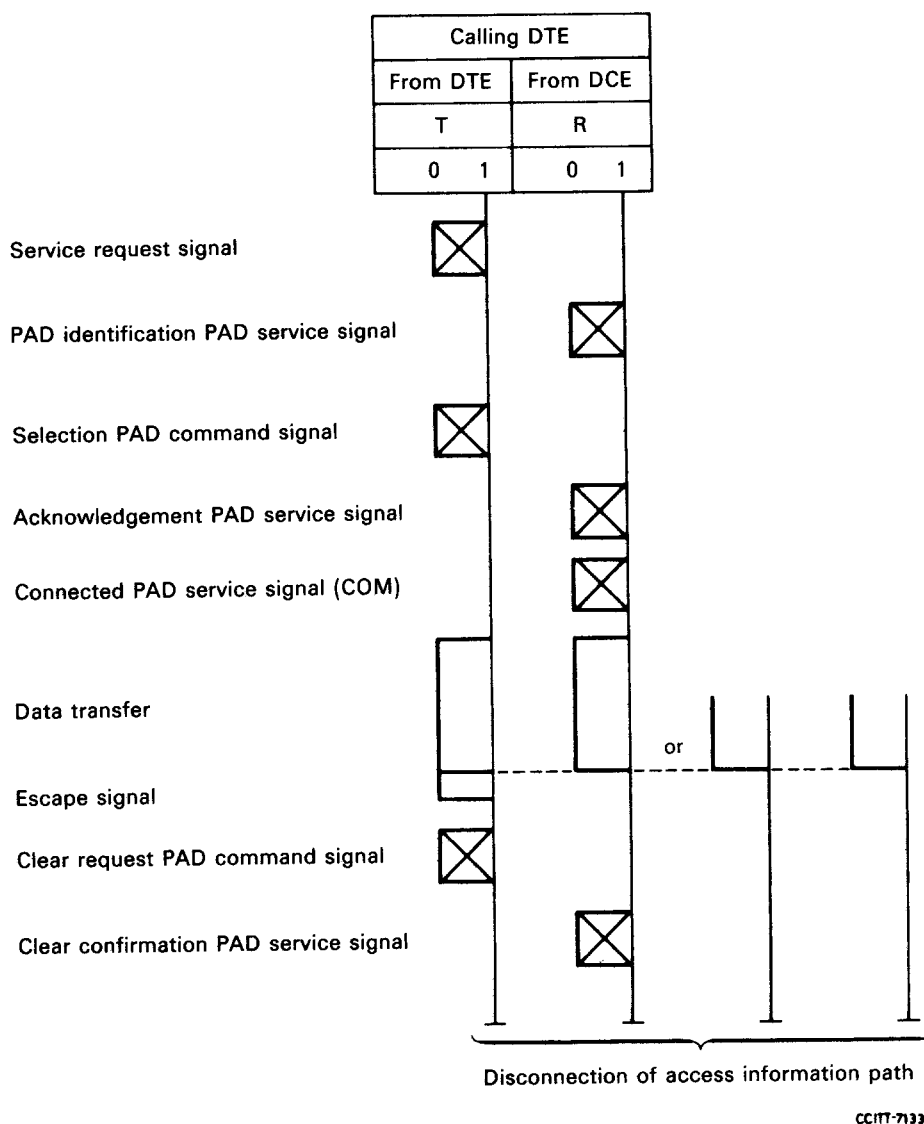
| Calling DTE | |
|---|---|
| From DTE | From DCE |
| T | R |
| 0 1 | 0 1 |

Service request signal

PAD identification PAD service signal

Selection PAD command signal

Acknowledgement PAD service signal

Connected PAD service signal (COM)

Data transfer

or

Escape signal

Clear request PAD command signal

Clear confirmation PAD service signal

Disconnection of access information path

CCITT-7133